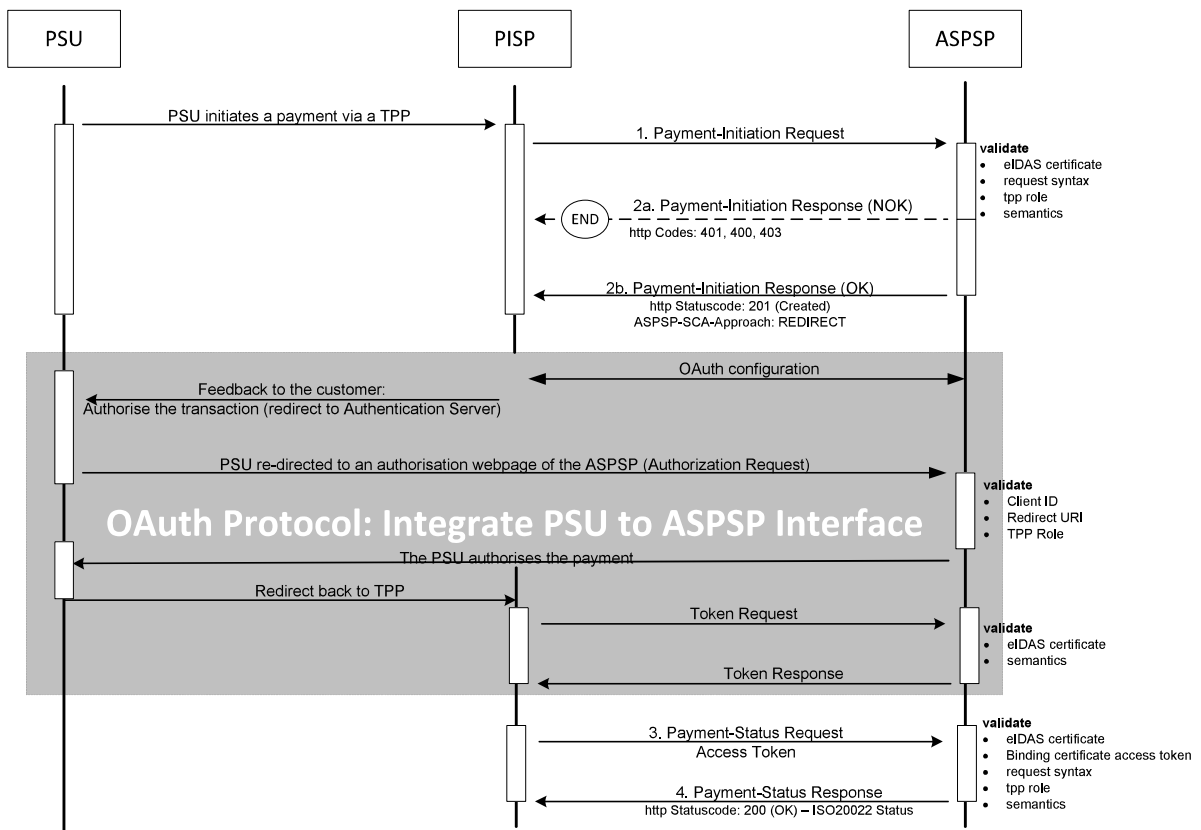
PSU

PISP

ASPSP

PSU initiates a payment via a TPP

1. Payment-Initiation Request

validate
- eIDAS certificate
- request syntax
- tpp role
- semantics

END

2a. Payment-Initiation Response (NOK)
http Codes: 401, 400, 403

2b. Payment-Initiation Response (OK)
http Statuscode: 201 (Created)
ASPSP-SCA-Approach: REDIRECT

OAuth configuration

Feedback to the customer:
Authorise the transaction (redirect to Authentication Server)

PSU re-directed to an authorisation webpage of the ASPSP (Authorization Request)

validate
- Client ID
- Redirect URI
- TPP Role

OAuth Protocol: Integrate PSU to ASPSP Interface

The PSU authorises the payment

Redirect back to TPP

Token Request

validate
- eIDAS certificate
- semantics

Token Response

3. Payment-Status Request
Access Token

validate
- eIDAS certificate
- Binding certificate access token
- request syntax
- tpp role
- semantics

4. Payment-Status Response
http Statuscode: 200 (OK) – ISO20022 Status